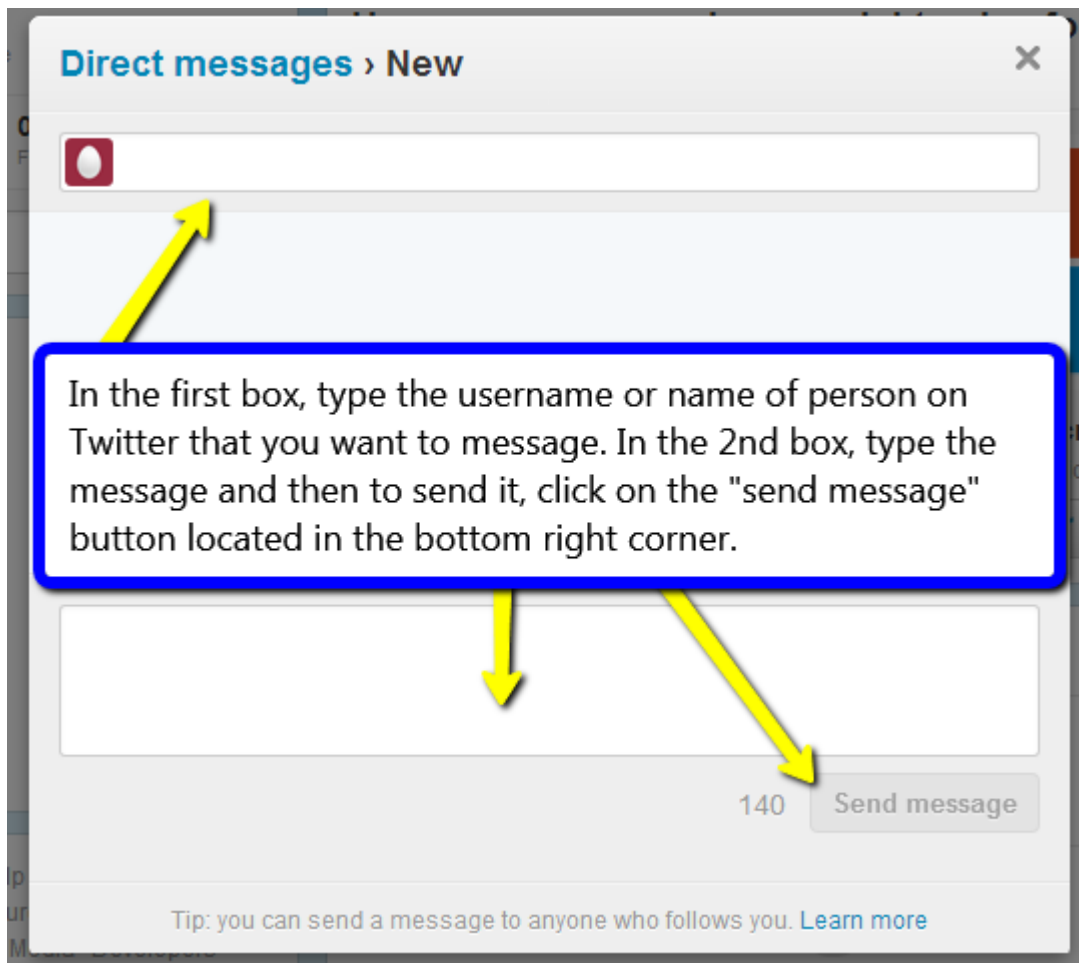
Direct messages › New

×

In the first box, type the username or name of person on Twitter that you want to message. In the 2nd box, type the message and then to send it, click on the "send message" button located in the bottom right corner.

140 Send message

Tip: you can send a message to anyone who follows you. Learn more